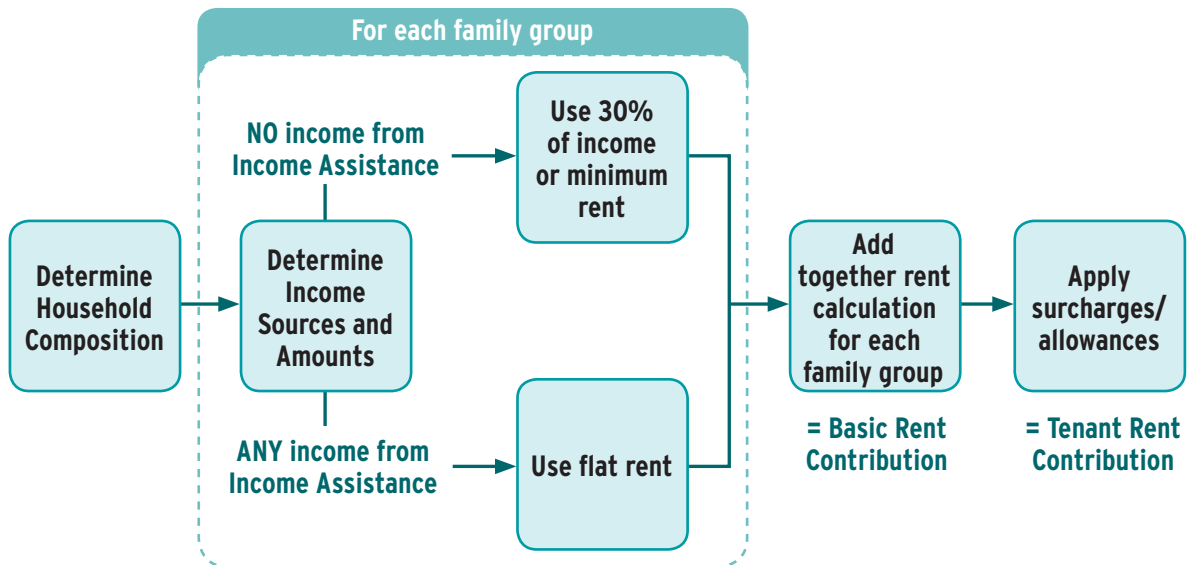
For each family group

Determine Household Composition

Determine Income Sources and Amounts

NO income from Income Assistance

Use 30% of income or minimum rent

ANY income from Income Assistance

Use flat rent

Add together rent calculation for each family group

= Basic Rent Contribution

Apply surcharges/ allowances

= Tenant Rent Contribution